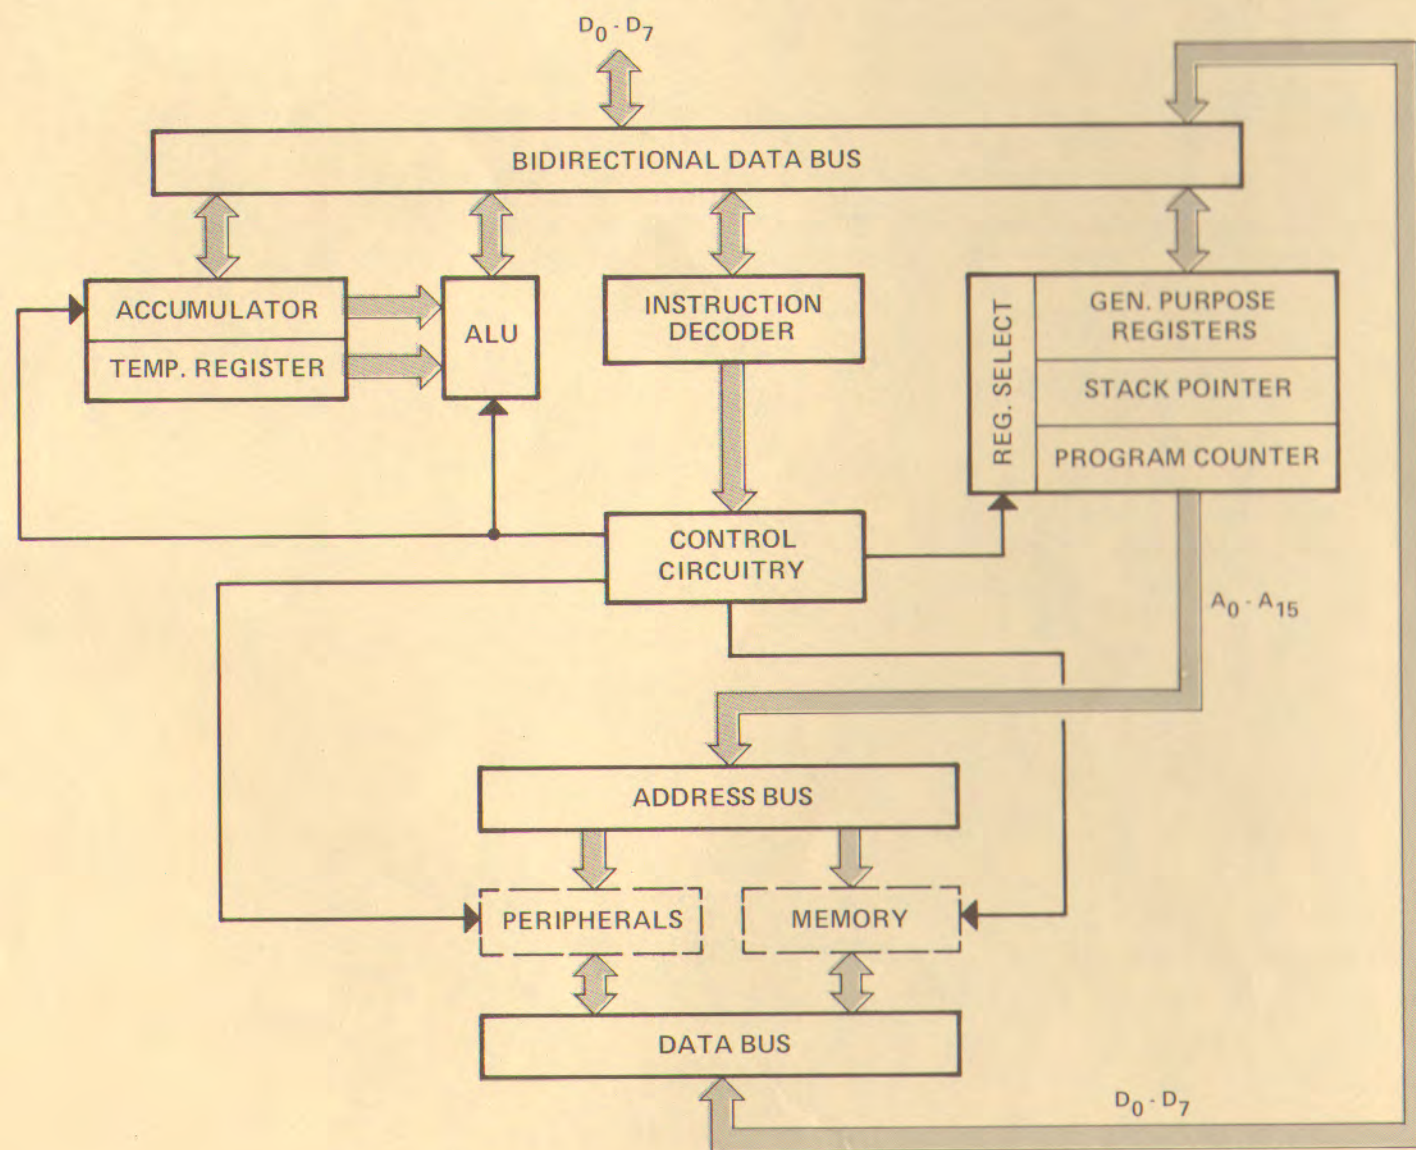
$D_0 - D_7$

BIDIRECTIONAL DATA BUS

ACCUMULATOR

TEMP. REGISTER

ALU

INSTRUCTION DECODER

REG. SELECT

GEN. PURPOSE REGISTERS

STACK POINTER

PROGRAM COUNTER

CONTROL CIRCUITRY

$A_0 - A_{15}$

ADDRESS BUS

PERIPHERALS

MEMORY

DATA BUS

$D_0 - D_7$